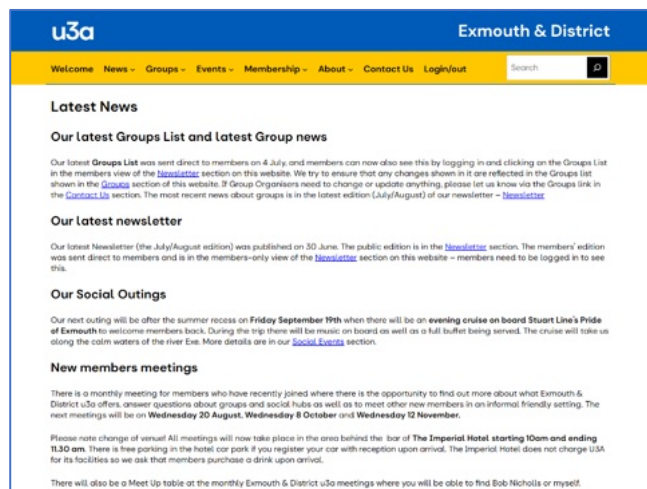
u3a

Exmouth & District

Welcome News Groups Events Membership About Contact Us Login/out Search

Latest News

Our latest Groups List and latest Group news

Our latest Groups List was sent direct to members on 4 July, and members can now also see this by logging in and clicking on the Groups List in the members view of the Newsletter section on this website. We try to ensure that any changes shown in it are reflected in the Groups list shown in the Groups section of this website. If Group Organisers need to change or update anything, please let us know via the Groups link in the Contact Us section. The most recent news about groups is in the latest edition (July/August) of our newsletter – Newsletter

Our latest newsletter

Our latest Newsletter (the July/August edition) was published on 30 June. The public edition is in the Newsletter section. The members' edition was sent direct to members and is in the members-only view of the Newsletter section on this website – members need to be logged in to see this.

Our Social Outings

Our next outing will be after the summer recess on Friday September 19th when there will be an evening cruise on board Stuart Line's Pride of Exmouth to welcome members back. During the trip there will be music on board as well as a full buffet being served. The cruise will take us along the calm waters of the river Exe. More details are in our Social Events section.

New members meetings

There is a monthly meeting for members who have recently joined where there is the opportunity to find out more about what Exmouth & District u3a offers, answer questions about groups and social hubs as well as to meet other new members in an informal friendly setting. The next meetings will be on Wednesday 20 August, Wednesday 8 October and Wednesday 12 November.

Please note change of venue! All meetings will now take place in the area behind the bar of The Imperial Hotel starting 10am and ending 11.30 am. There is free parking in the hotel car park if you register your car with reception upon arrival. The Imperial Hotel does not charge U3A for its facilities so we ask that members purchase a drink upon arrival.

There will also be a Meet Up table at the monthly Exmouth & District u3a meetings where you will be able to find Bob Nicholls or myself.